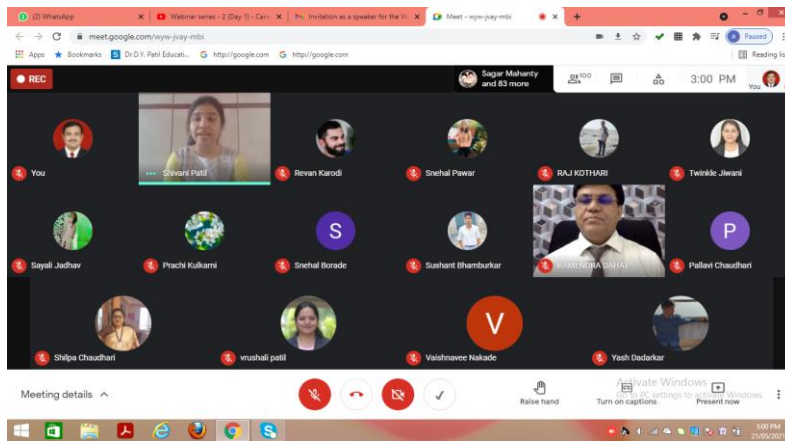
(2) WhatsApp
Webinar series - 2 (Day 1) - Caro
Invitation as a speaker for the W
Meet - wyw-jvay-mbi
meet.google.com/wyw-jvay-mbi
Paused
Apps Bookmarks Dr.D.Y. Patil Educati... http://google.com http://google.com
Reading lis
REC
Sagar Mahanty and 83 more
100
3:00 PM
You
You
Shivani Patil
Revan Karodi
Snehal Pawar
RAJ KOTHARI
Twinkle Jiwani
Sayali Jadhav
Prachi Kulkarni
S
Snehal Borade
Sushant Bhamburkar
RAMENDRA DAHAT
P
Pallavi Chaudhari
Shilpa Chaudhari
vrushali patil
V
Vaishnavee Nakade
Yash Dadarkar
Meeting details
Raise hand
Turn on captions
Present now
Activate Windows
Go to PC settings to activate Windows.
3:00 PM
21/05/2021